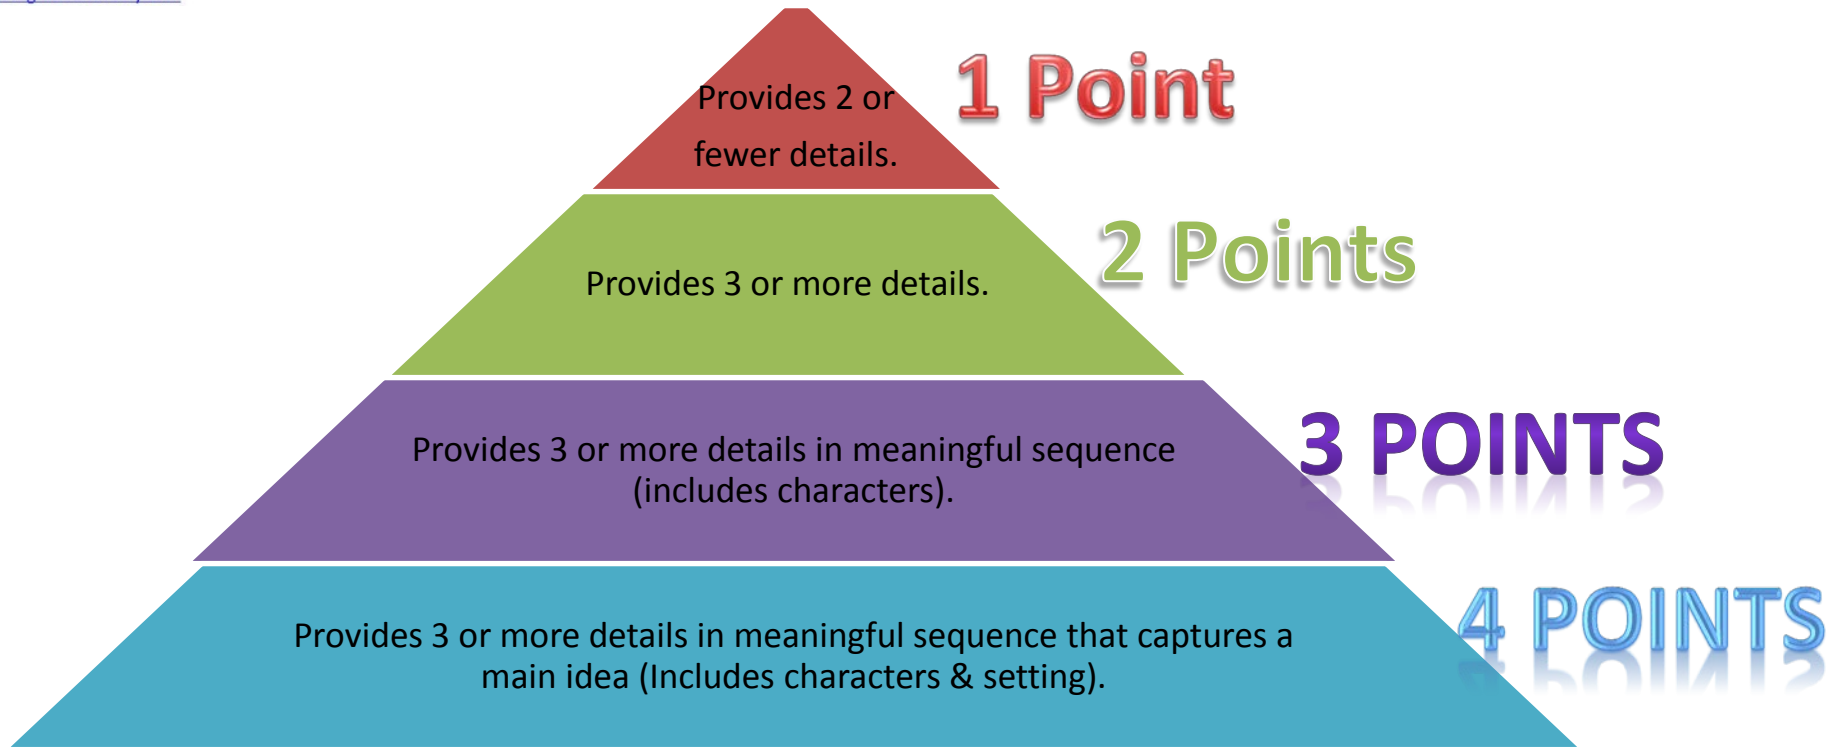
Provides 2 or fewer details.

1 Point

Provides 3 or more details.

2 Points

Provides 3 or more details in meaningful sequence (includes characters).

3 POINTS

Provides 3 or more details in meaningful sequence that captures a main idea (Includes characters & setting).

4 POINTS